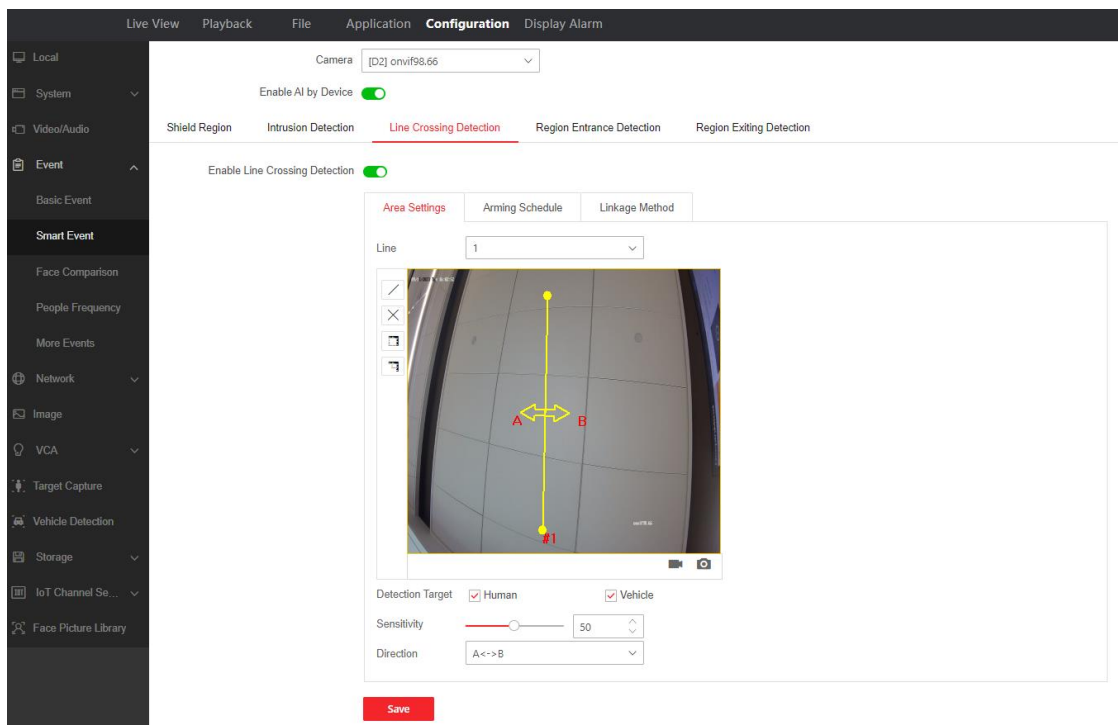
Live View Playback File Application Configuration Display Alarm

Local
System
Video/Audio
Event
Basic Event
Smart Event
Face Comparison
People Frequency
More Events
Network
Image
VCA
Target Capture
Vehicle Detection
Storage
IoT Channel Se...
Face Picture Library

Camera [D2] onvif98.66
Enable AI by Device

Shield Region Intrusion Detection Line Crossing Detection Region Entrance Detection Region Exiting Detection

Enable Line Crossing Detection

Area Settings Arming Schedule Linkage Method

Line 1

A B
#1

Detection Target Human Vehicle
Sensitivity 50
Direction A<->B

Save